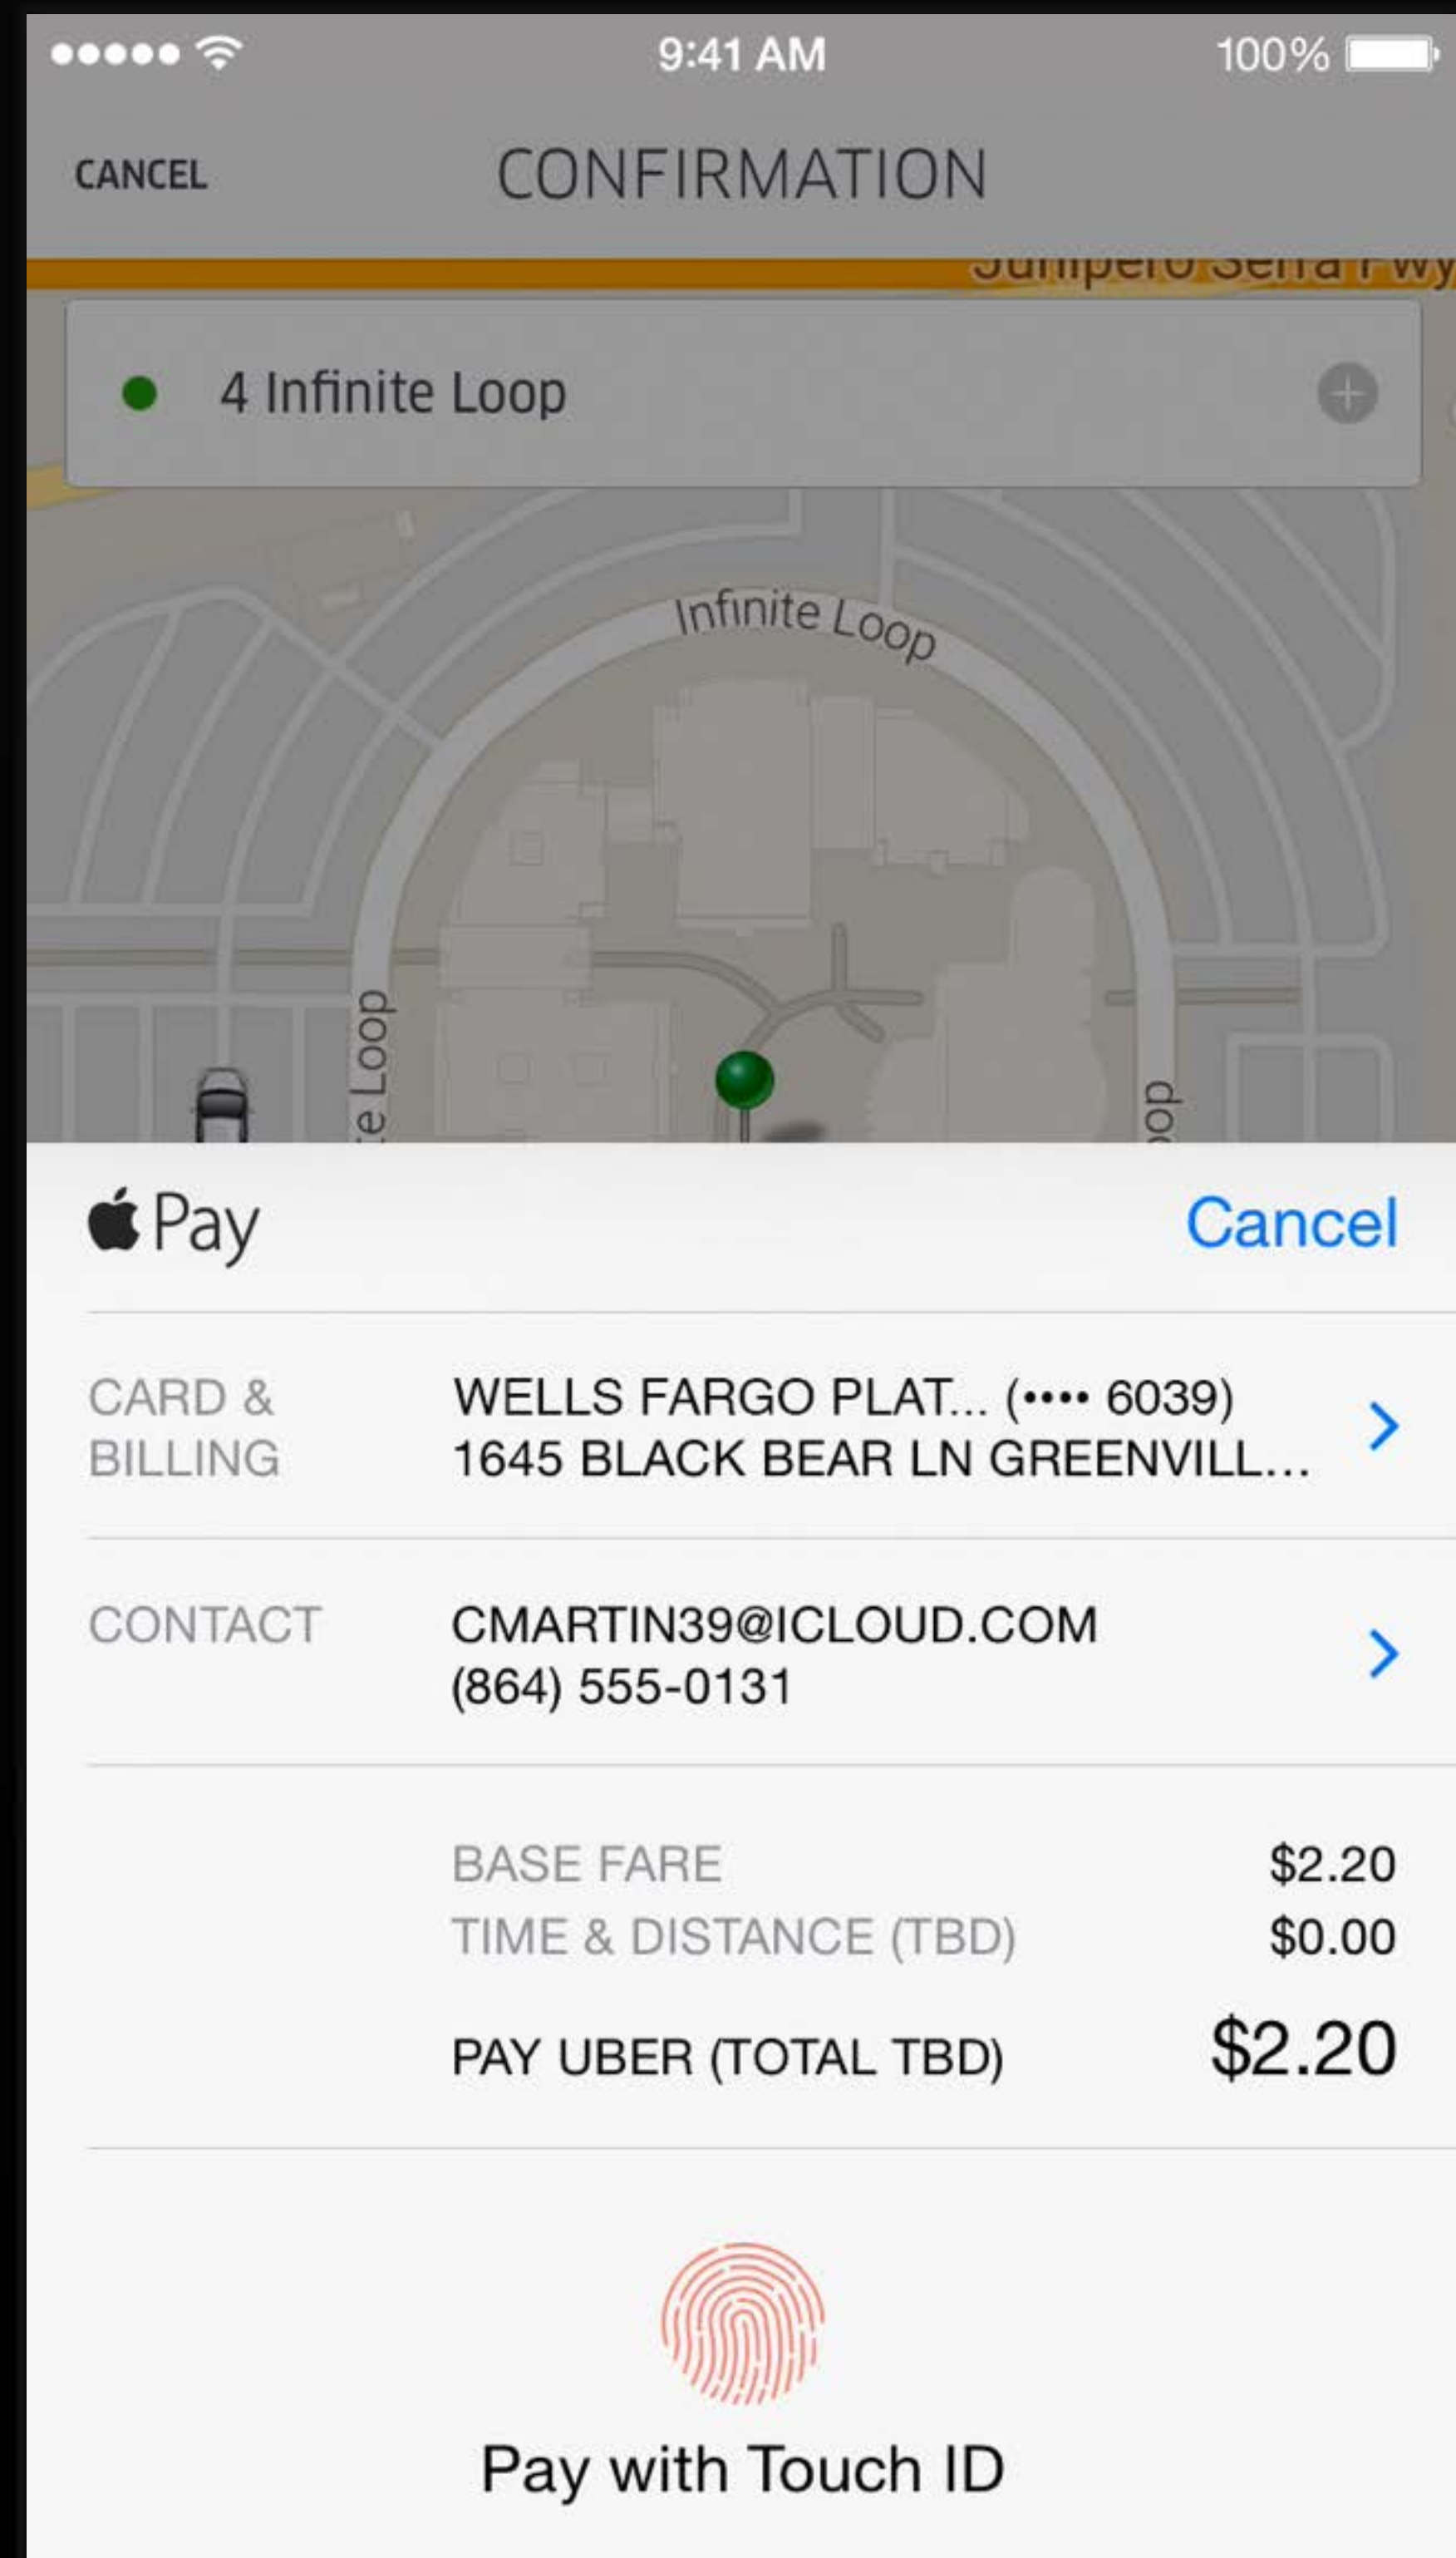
9:41 AM
100%

CANCEL
CONFIRMATION

Junipero Serra Pwy

4 Infinite Loop

Infinite Loop
e Loop
oop

Pay
Cancel

CARD & BILLING
WELLS FARGO PLAT... (•••• 6039)
1645 BLACK BEAR LN GREENVILL...

CONTACT
CMARTIN39@ICLOUD.COM
(864) 555-0131

| | |
|---|---|
| BASE FARE | $2.20 |
| TIME & DISTANCE (TBD) | $0.00 |
| PAY UBER (TOTAL TBD) | $2.20 |

Pay with Touch ID